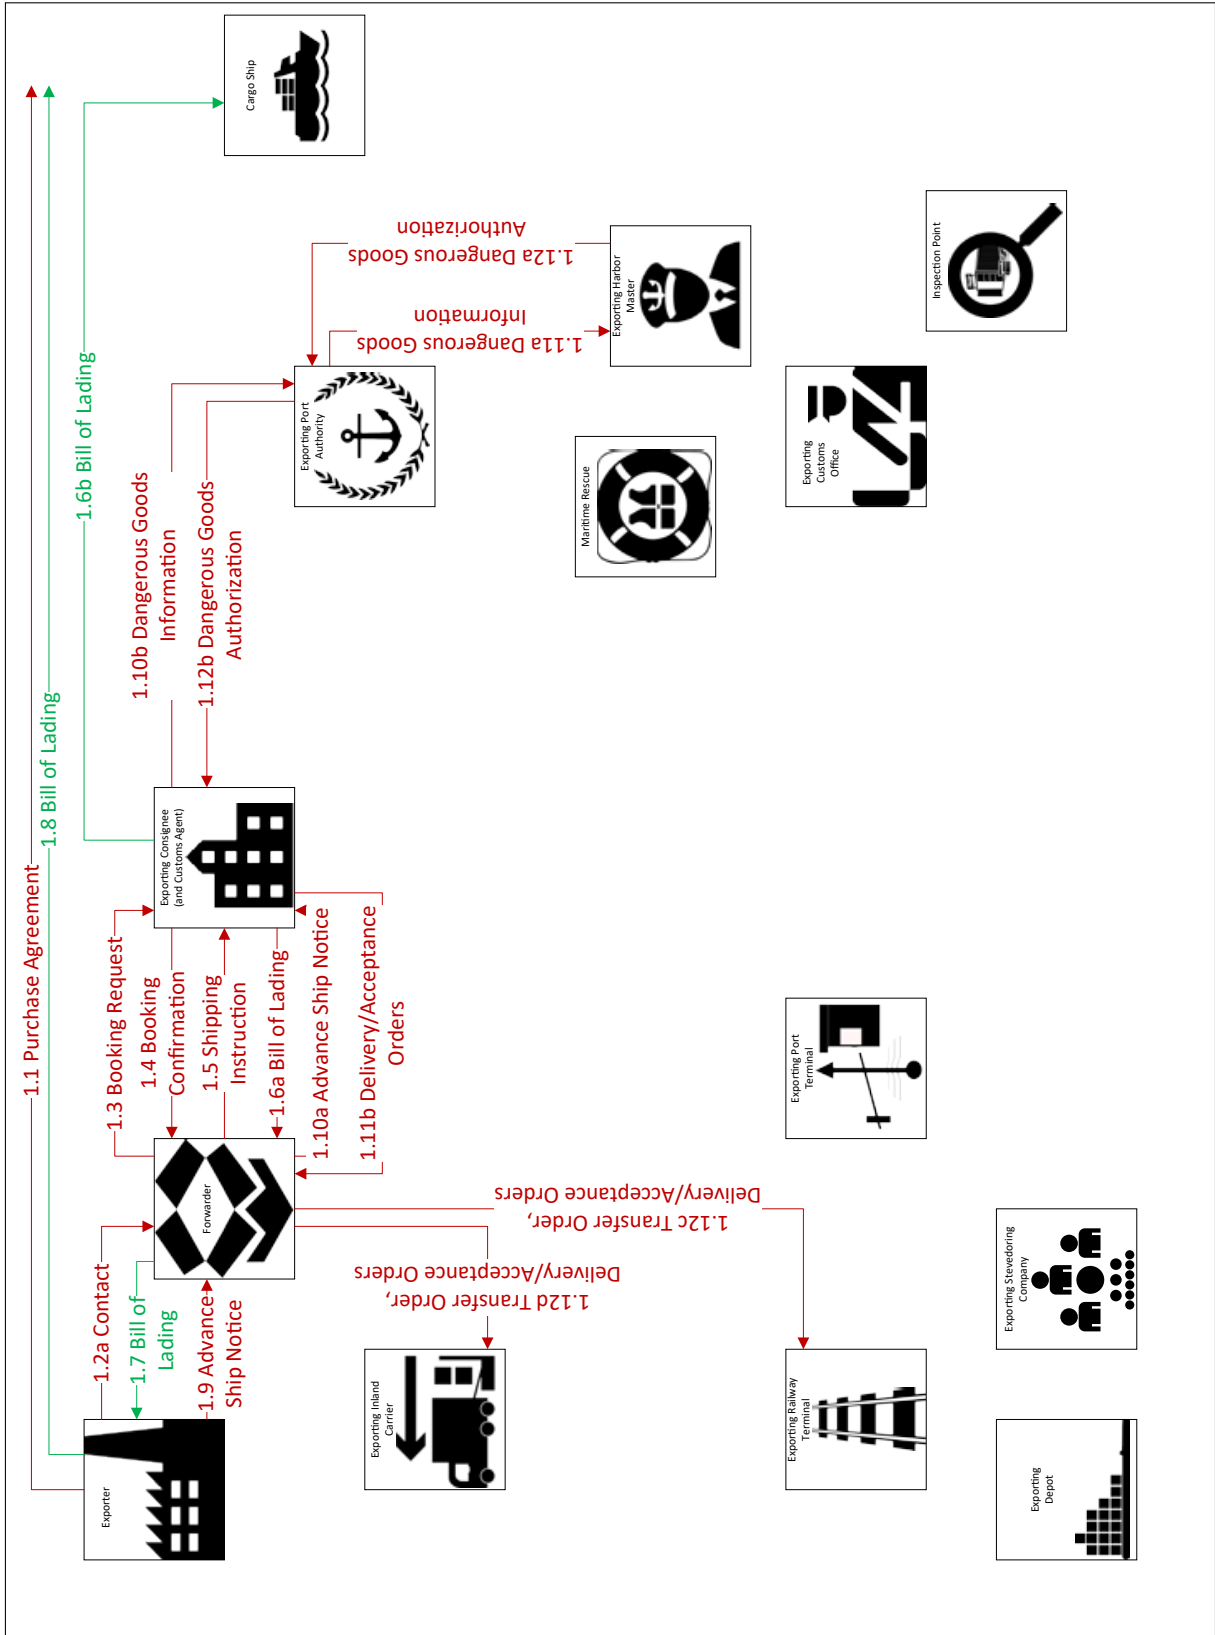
1.1 Purchase Agreement

1.8 Bill of Lading

1.6b Bill of Lading

Cargo Ship

1.12a Dangerous Goods Authorization

1.11a Dangerous Goods Information

Exporting Harbor Master

Inspection Point

Exporting Port Authority

1.10b Dangerous Goods Information

1.12b Dangerous Goods Authorization

Maritime Rescue

Exporting Customs Office

Exporting Consignee (and Customs Agent)

1.3 Booking Request

1.4 Booking Confirmation

1.5 Shipping Instruction

1.6a Bill of Lading

1.10a Advance Ship Notice

1.11b Delivery/Acceptance Orders

Exporting Port Terminal

Forwarder

1.12c Transfer Order, Delivery/Acceptance Orders

1.12d Transfer Order, Delivery/Acceptance Orders

1.2a Contact

1.7 Bill of Lading

1.9 Advance Ship Notice

Exporting Stevedoring Company

Exporter

Exporting Inland Carrier

Exporting Railway Terminal

Exporting Depot